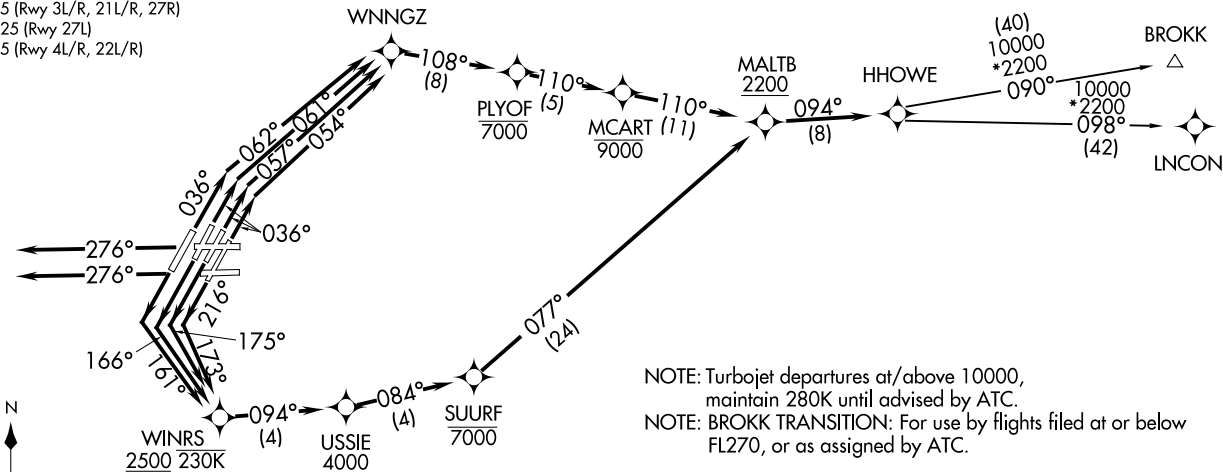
5 (Rwy 3L/R, 21L/R, 27R)
25 (Rwy 27L)
5 (Rwy 4L/R, 22L/R)

WNNGZ
108°
(8)
PLYOF
7000
110°
(5)
MCART
9000
110°
(11)
MALTB
2200
094°
(8)
HHOWE
(40)
10000
*2200
090°
BROKK
10000
*2200
098°
(42)
LNCON

062°
061°
057°
054°
036°
036°
276°
276°
216°
175°
166°
161°
173°
077°
(24)

WINRS
2500 230K
094°
(4)
USSIE
4000
084°
(4)
SUURF
7000

N

NOTE: Turbojet departures at/above 10000, maintain 280K until advised by ATC.
NOTE: BROKK TRANSITION: For use by flights filed at or below FL270, or as assigned by ATC.